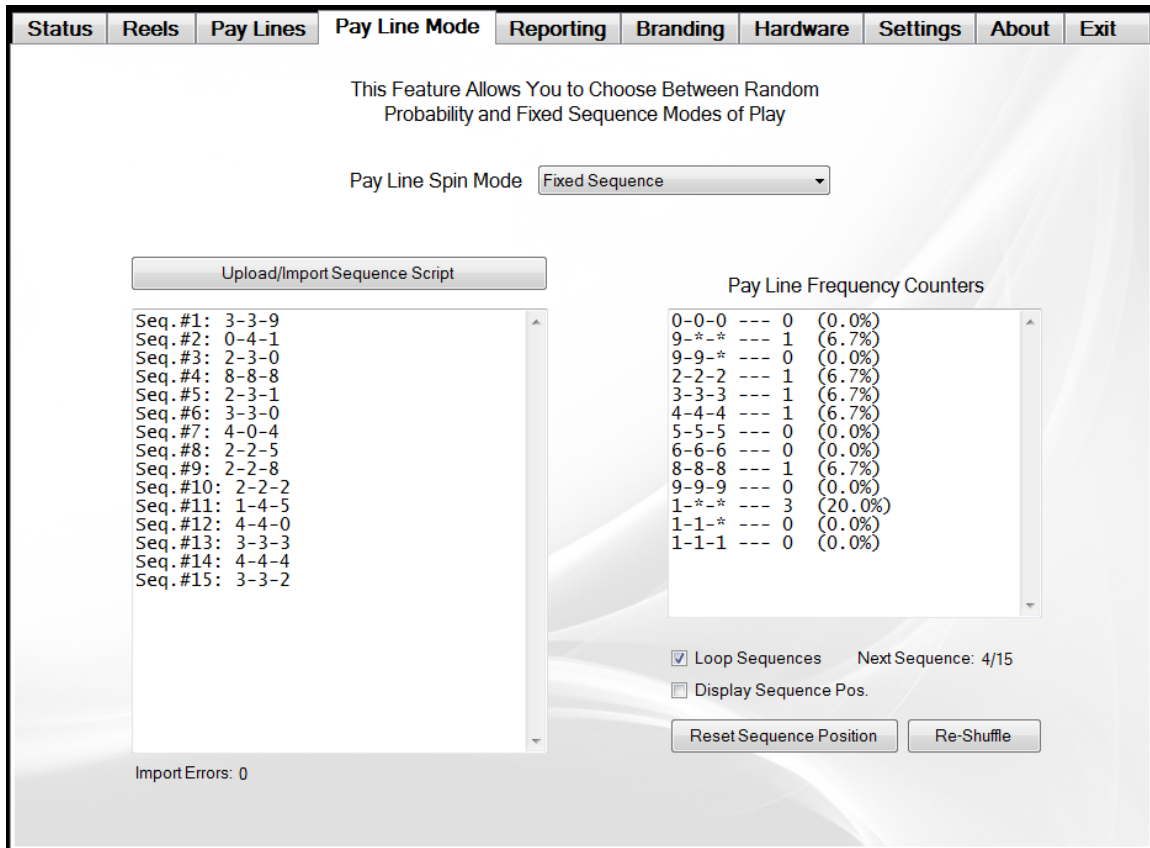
Status | Reels | Pay Lines | Pay Line Mode | Reporting | Branding | Hardware | Settings | About | Exit

This Feature Allows You to Choose Between Random Probability and Fixed Sequence Modes of Play

Pay Line Spin Mode Fixed Sequence

Upload/Import Sequence Script

Seq.#1: 3-3-9
Seq.#2: 0-4-1
Seq.#3: 2-3-0
Seq.#4: 8-8-8
Seq.#5: 2-3-1
Seq.#6: 3-3-0
Seq.#7: 4-0-4
Seq.#8: 2-2-5
Seq.#9: 2-2-8
Seq.#10: 2-2-2
Seq.#11: 1-4-5
Seq.#12: 4-4-0
Seq.#13: 3-3-3
Seq.#14: 4-4-4
Seq.#15: 3-3-2

Import Errors: 0

Pay Line Frequency Counters

0-0-0 --- 0 (0.0%)
9-*-* --- 1 (6.7%)
9-9-* --- 0 (0.0%)
2-2-2 --- 1 (6.7%)
3-3-3 --- 1 (6.7%)
4-4-4 --- 1 (6.7%)
5-5-5 --- 0 (0.0%)
6-6-6 --- 0 (0.0%)
8-8-8 --- 1 (6.7%)
9-9-9 --- 0 (0.0%)
1-*-* --- 3 (20.0%)
1-1-* --- 0 (0.0%)
1-1-1 --- 0 (0.0%)

Loop Sequences Next Sequence: 4/15

Display Sequence Pos.

Reset Sequence Position Re-Shuffle